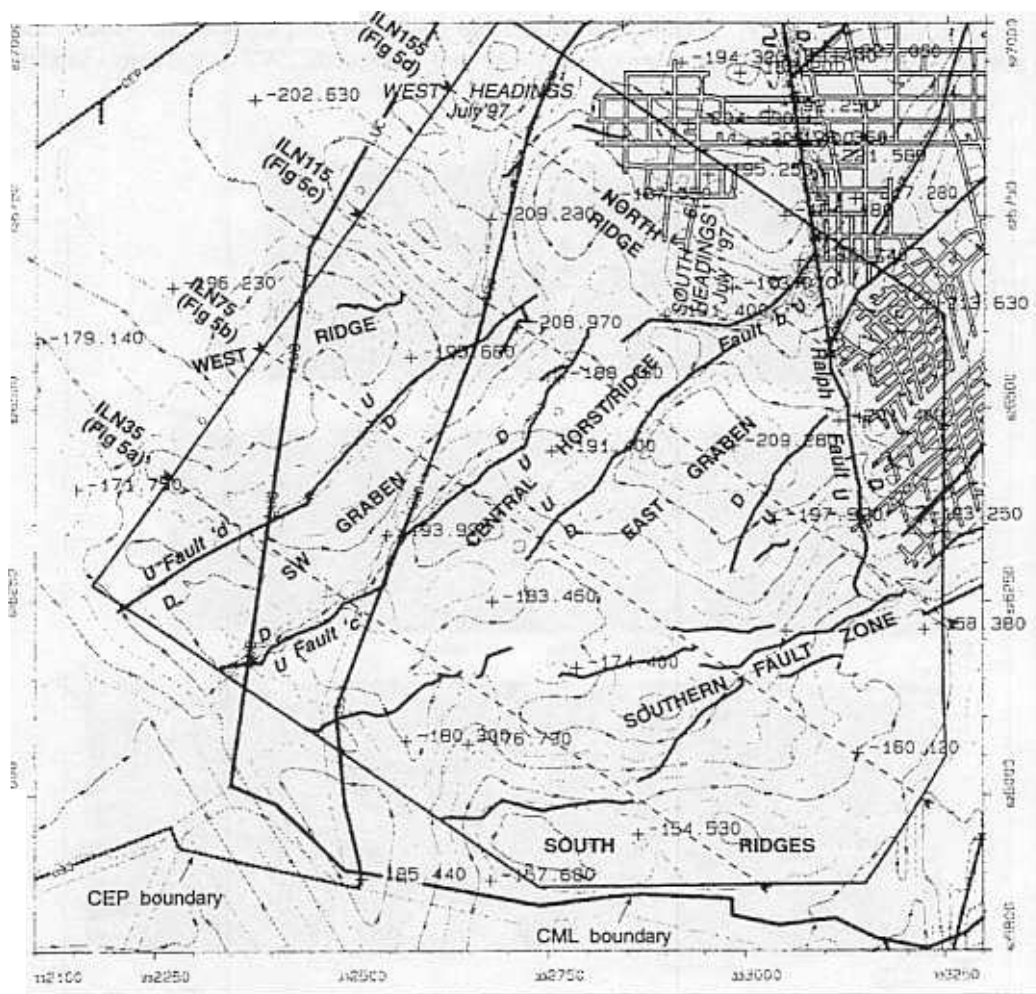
ILN155
(Fig 5d)
+-202.630
WEST HEADINGS
July'97
-194.320
-207.080
ILN115
(Fig 5c)
-209.230
NORTH RIDGE
SOUTH HEADINGS July '97
-213.630
-196.230
ILN75
(Fig 5b)
-179.140
WEST
RIDGE
-208.970
-199.660
Fault 'b'
Ralph Fault
ILN35
(Fig 5a)
U
D
CENTRAL
HORST/RIDGE
-191.400
EAST
GRABEN
-209.280
-171.750
U Fault 'd'
SW
GRABEN
-193.930
-197.930
-193.250
D
-183.460
U Fault 'c'
-174.400
SOUTHERN FAULT ZONE
-158.380
-180.300
-176.790
-160.120
SOUTH
-154.530
RIDGES
-185.440
-187.680
CEP boundary
CML boundary
332100
332250
332500
332750
333000
333250